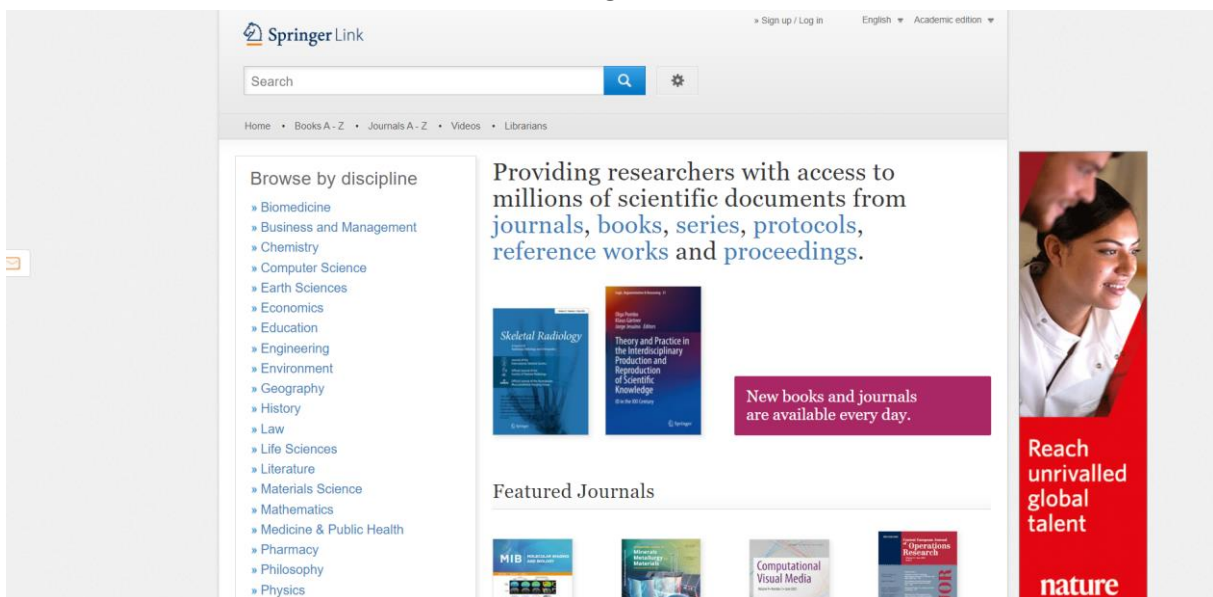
Springer Link

» Sign up / Log in English ▾ Academic edition ▾

Search

Home • Books A - Z • Journals A - Z • Videos • Librarians

Browse by discipline
» Biomedicine
» Business and Management
» Chemistry
» Computer Science
» Earth Sciences
» Economics
» Education
» Engineering
» Environment
» Geography
» History
» Law
» Life Sciences
» Literature
» Materials Science
» Mathematics
» Medicine & Public Health
» Pharmacy
» Philosophy
» Physics

Providing researchers with access to millions of scientific documents from journals, books, series, protocols, reference works and proceedings.

Skeletal Radiology

Theory and Practice in the Interdisciplinary Production and Reproduction of Scientific Knowledge

Springer

New books and journals are available every day.

Featured Journals

MIB

Minerals Metallurgy Materials

Computational Visual Media

Operations Research

Reach unrivalled global talent

nature